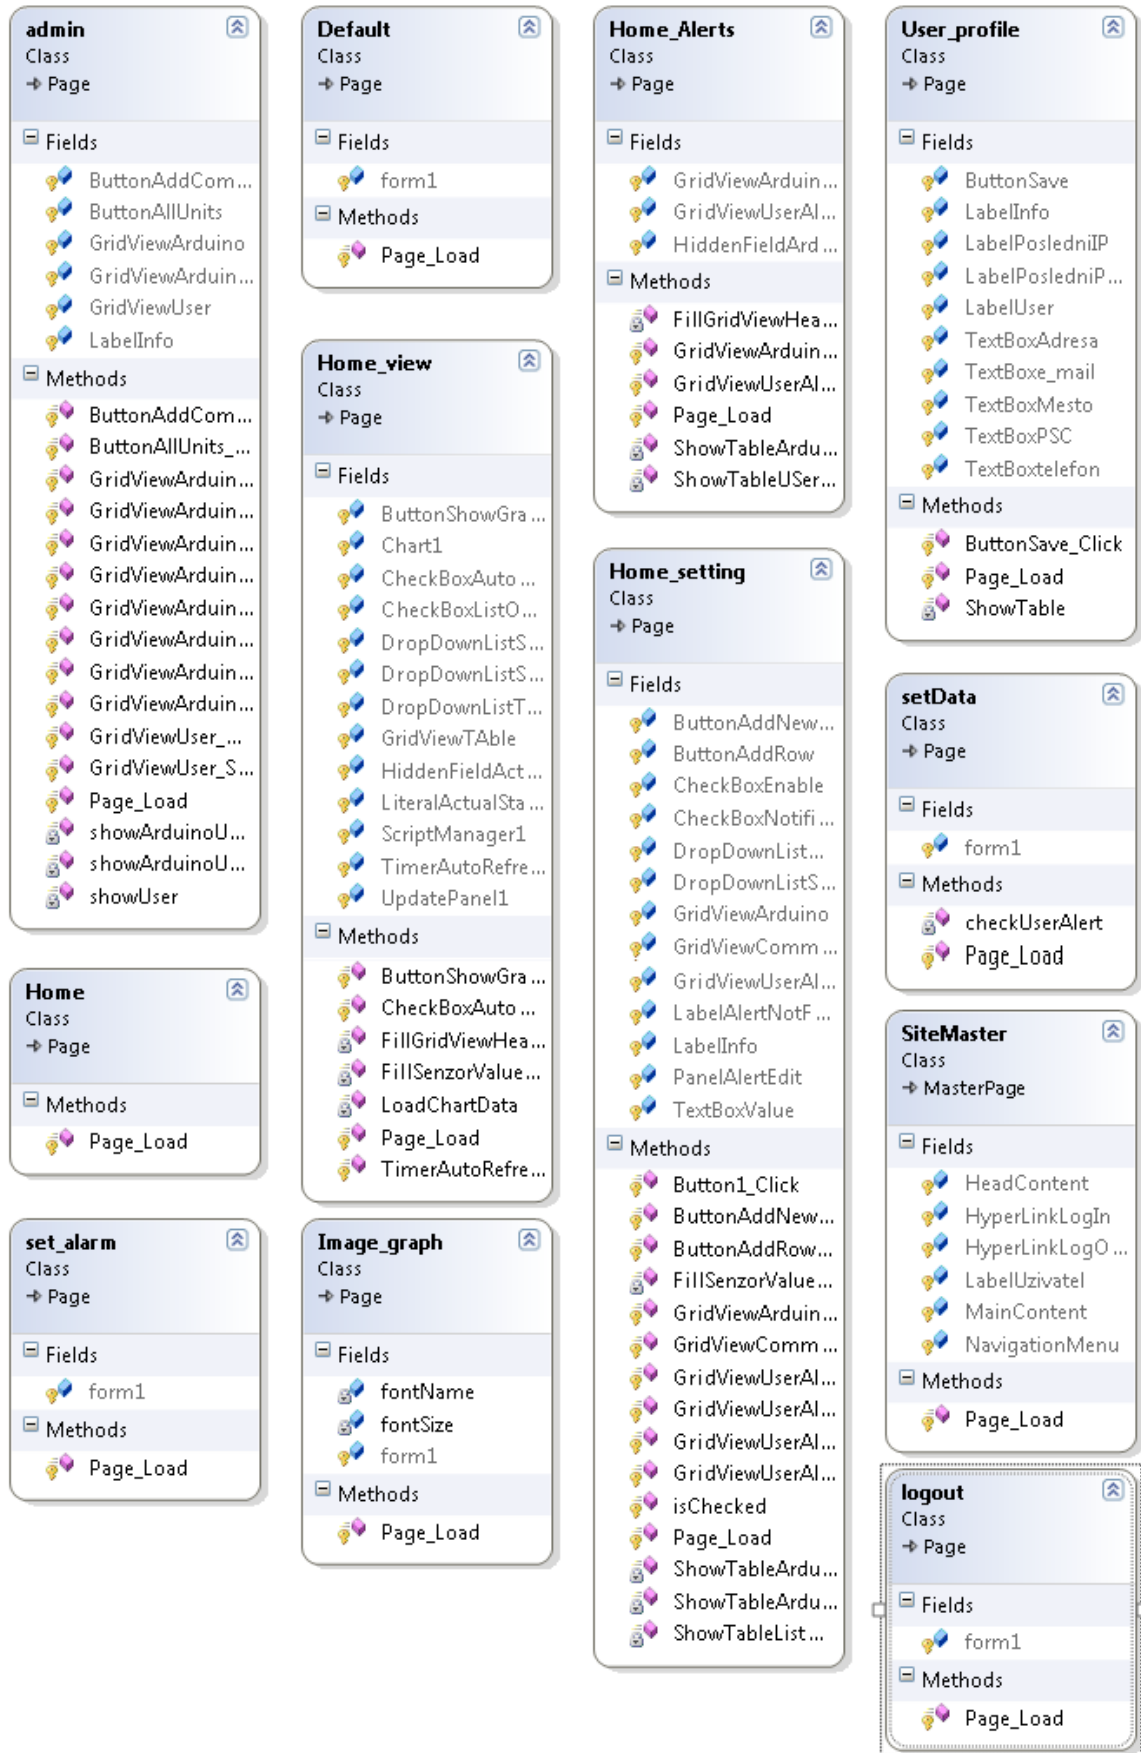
admin
Class
Page

Fields
ButtonAddCom...
ButtonAllUnits
GridViewArduino
GridViewArduin...
GridViewUser
LabelInfo

Methods
ButtonAddCom...
ButtonAllUnits_...
GridViewArduin...
GridViewArduin...
GridViewArduin...
GridViewArduin...
GridViewArduin...
GridViewArduin...
GridViewArduin...
GridViewArduin...
GridViewUser_...
GridViewUser_S...
Page_Load
showArduinoU...
showArduinoU...
showUser

Home
Class
Page

Methods
Page_Load

set_alarm
Class
Page

Fields
form1

Methods
Page_Load

Default
Class
Page

Fields
form1

Methods
Page_Load

Home_view
Class
Page

Fields
ButtonShowGra...
Chart1
CheckBoxAuto...
CheckBoxListO...
DropDownListS...
DropDownListS...
DropDownListT...
GridViewTAble
HiddenFieldAct...
LiteralActualSta...
ScriptManager1
TimerAutoRefre...
UpdatePanel1

Methods
ButtonShowGra...
CheckBoxAuto...
FillGridViewHea...
FillSenzorValue...
LoadChartData
Page_Load
TimerAutoRefre...

Image_graph
Class
Page

Fields
fontName
fontSize
form1

Methods
Page_Load

Home_Alerts
Class
Page

Fields
GridViewArduin...
GridViewUserAl...
HiddenFieldArd...

Methods
FillGridViewHea...
GridViewArduin...
GridViewUserAl...
Page_Load
ShowTableArdu...
ShowTableUSer...

Home_setting
Class
Page

Fields
ButtonAddNew...
ButtonAddRow
CheckBoxEnable
CheckBoxNotifi...
DropDownList...
DropDownListS...
GridViewArduino
GridViewComm...
GridViewUserAl...
LabelAlertNotF...
LabelInfo
PanelAlertEdit
TextBoxValue

Methods
Button1_Click
ButtonAddNew...
ButtonAddRow...
FillSenzorValue...
GridViewArduin...
GridViewComm...
GridViewUserAl...
GridViewUserAl...
GridViewUserAl...
GridViewUserAl...
isChecked
Page_Load
ShowTableArdu...
ShowTableArdu...
ShowTableList...

User_profile
Class
Page

Fields
ButtonSave
LabelInfo
LabelPosledniIP
LabelPosledniP...
LabelUser
TextBoxAdresa
TextBoxe_mail
TextBoxMesto
TextBoxPSC
TextBoxtelefon

Methods
ButtonSave_Click
Page_Load
ShowTable

setData
Class
Page

Fields
form1

Methods
checkUserAlert
Page_Load

SiteMaster
Class
MasterPage

Fields
HeadContent
HyperLinkLogIn
HyperLinkLogO...
LabelUzivatel
MainContent
NavigationMenu

Methods
Page_Load

logout
Class
Page

Fields
form1

Methods
Page_Load